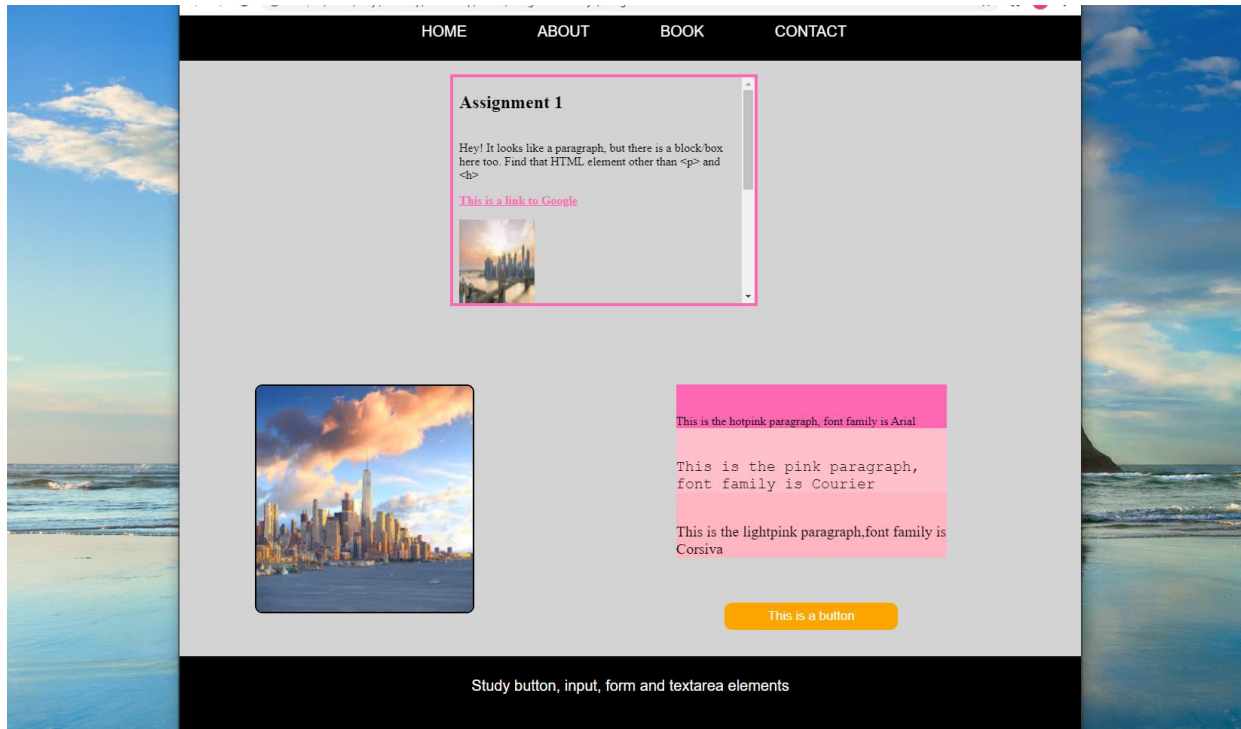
HOME ABOUT BOOK CONTACT

Assignment 1

Hey! It looks like a paragraph, but there is a block/box here too. Find that HTML element other than <p> and <h>

This is a link to Google

This is the hotpink paragraph, font family is Arial

This is the pink paragraph, font family is Courier

This is the lightpink paragraph,font family is Corsiva

This is a button

Study button, input, form and textarea elements